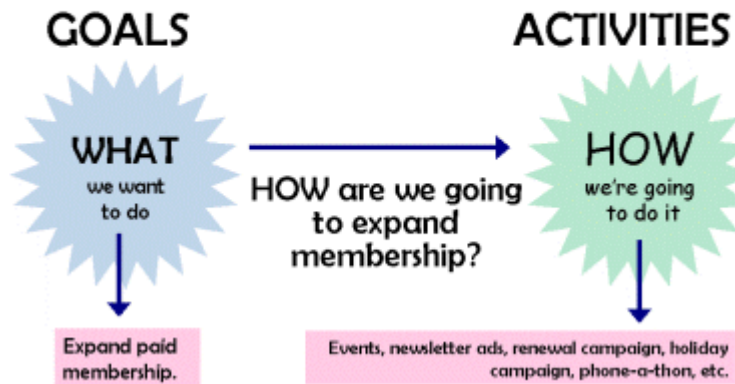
GOALS

ACTIVITIES

WHAT
we want to do

HOW are we going to expand membership?

HOW
we're going to do it

Expand paid membership.

Events, newsletter ads, renewal campaign, holiday campaign, phone-a-thon, etc.